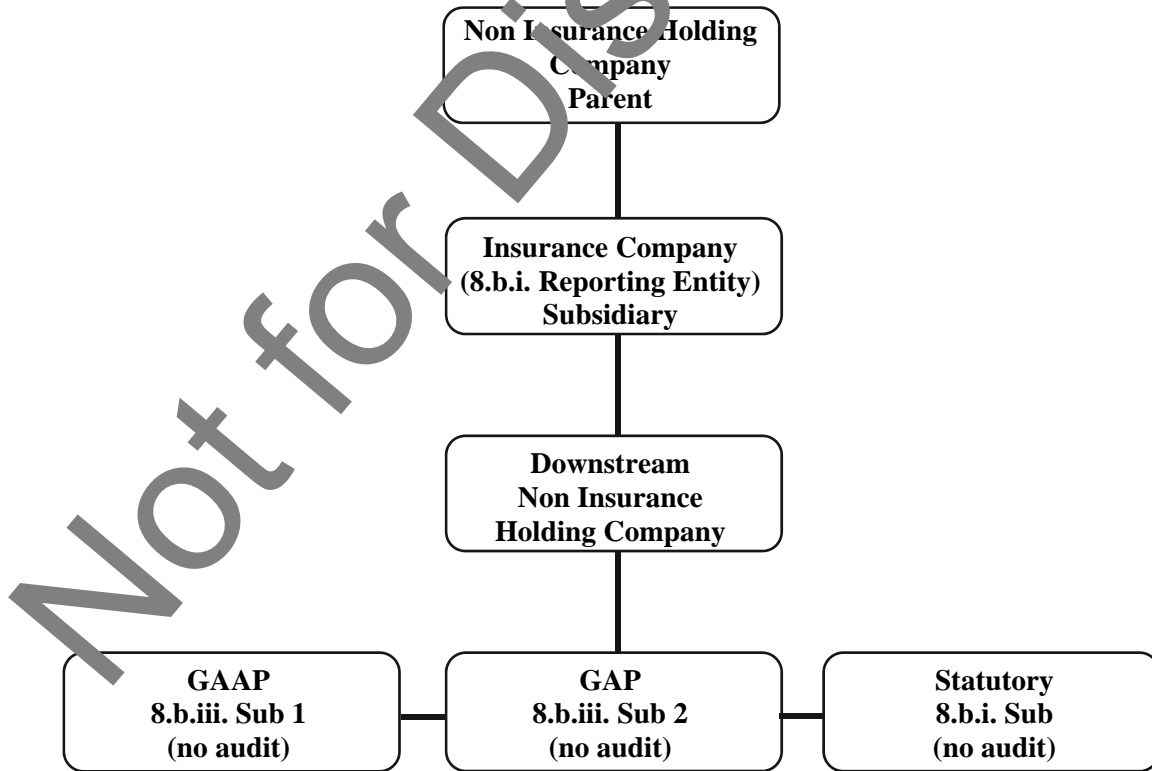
Not for Dis

Non Insurance Holding Company Parent

Insurance Company (8.b.i. Reporting Entity) Subsidiary

Downstream Non Insurance Holding Company

GAAP 8.b.iii. Sub 1 (no audit)

GAP 8.b.iii. Sub 2 (no audit)

Statutory 8.b.i. Sub (no audit)